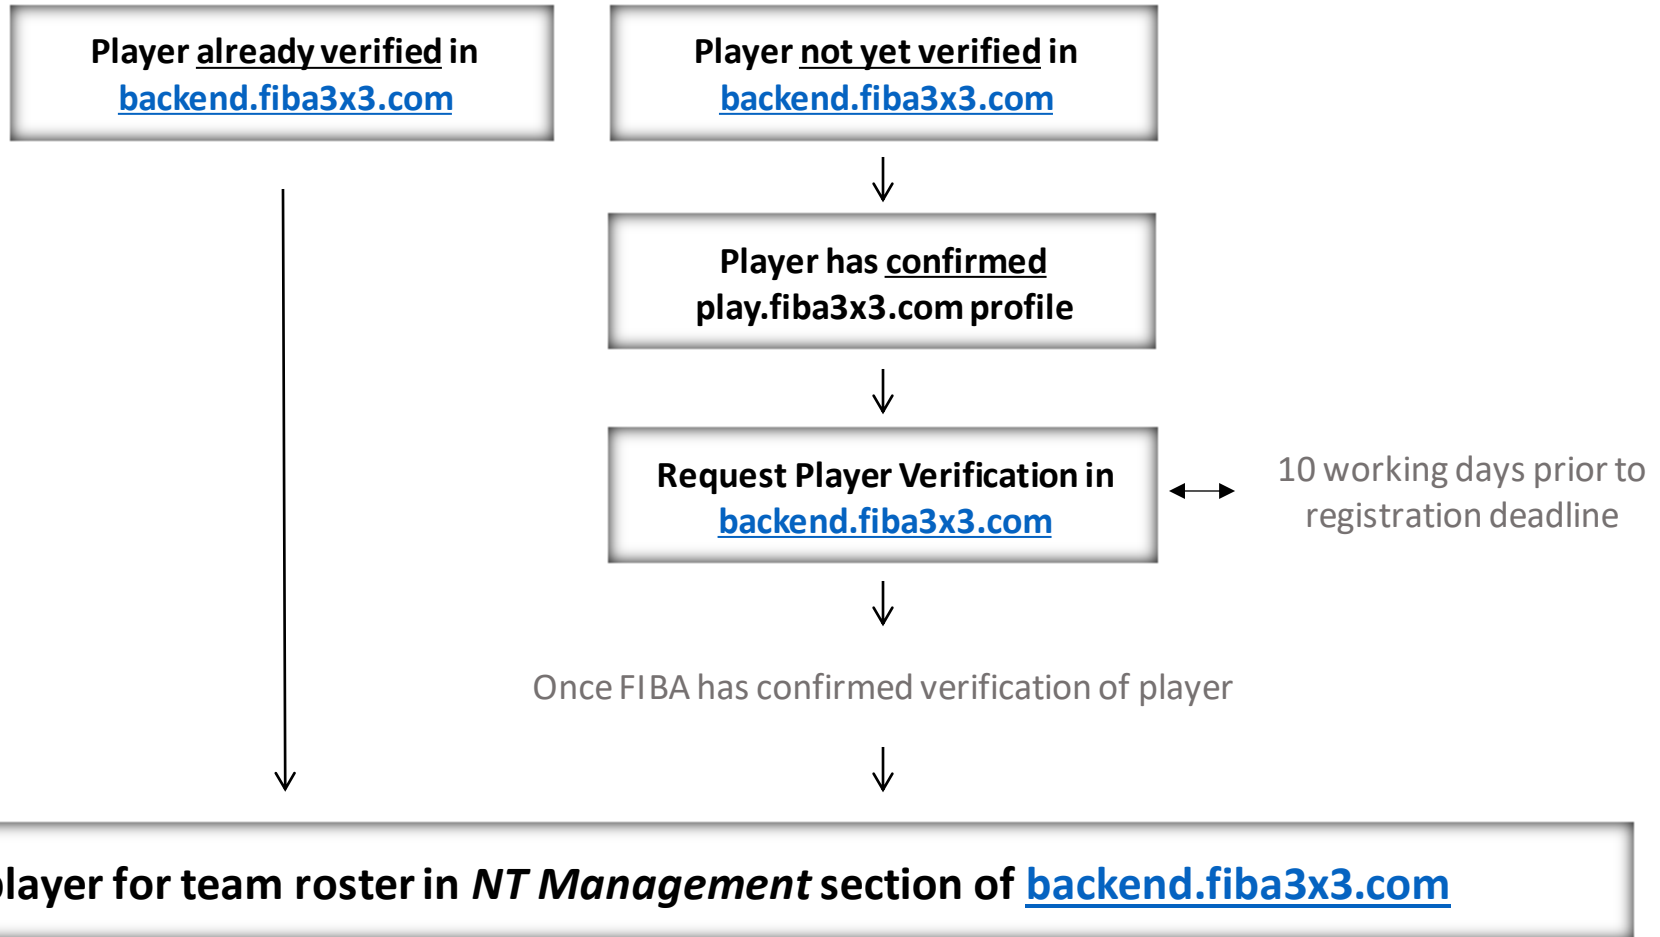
Player already verified in backend.fiba3x3.com

Player not yet verified in backend.fiba3x3.com

Player has confirmed play.fiba3x3.com profile

Request Player Verification in backend.fiba3x3.com

10 working days prior to registration deadline

Once FIBA has confirmed verification of player

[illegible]layer for team roster in *NT Management* section of backend.fiba3x3.com